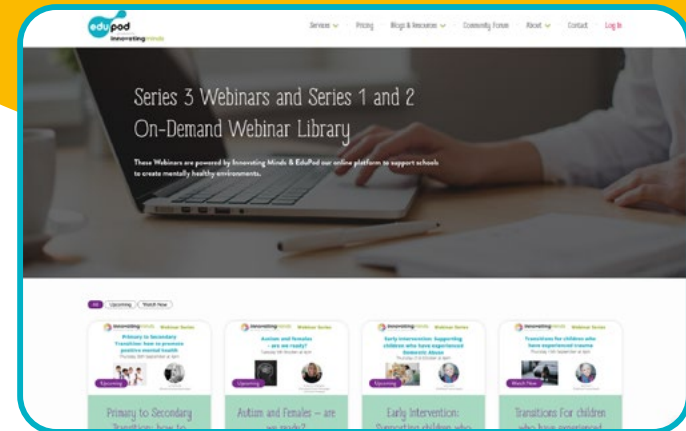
edupod Innovating minds

Services Pricing Blogs & Resources Community Forum About Contact Log In

Series 3 Webinars and Series 1 and 2 On-Demand Webinar Library

These Webinars are powered by Innovating Minds & EduPod our online platform to support schools to create mentally healthy environments.

All Upcoming Watch Now

innovating minds Webinar Series

Primary to Secondary Transition: how to promote positive mental health

Upcoming

Primary to Secondary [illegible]

innovating minds Webinar Series

Autism and Females - are we ready?

Upcoming

Autism and Females – are we ready?

innovating minds Webinar Series

Early Intervention: Supporting children who have experienced Domestic Abuse

Upcoming

Early Intervention: Supporting children who

innovating minds Webinar Series

Transitions for children who have experienced trauma

Watch Now

Transitions For children who have experienced